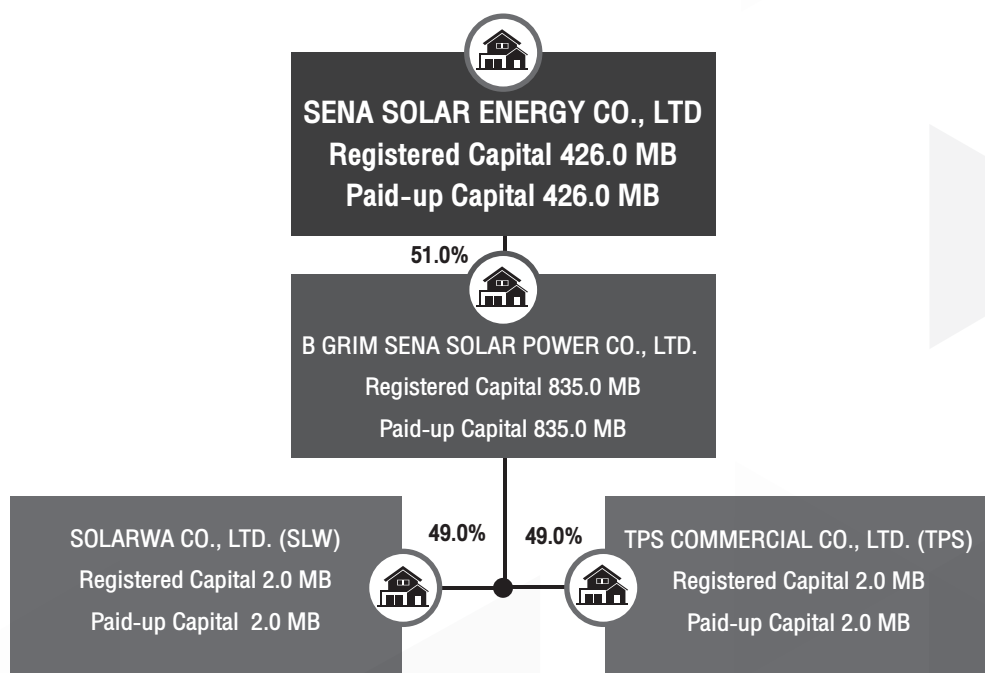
SENA SOLAR ENERGY CO., LTD
Registered Capital 426.0 MB
Paid-up Capital 426.0 MB

51.0%

B GRIM SENA SOLAR POWER CO., LTD.
Registered Capital 835.0 MB
Paid-up Capital 835.0 MB

49.0%

49.0%

SOLARWA CO., LTD. (SLW)
Registered Capital 2.0 MB
Paid-up Capital 2.0 MB

TPS COMMERCIAL CO., LTD. (TPS)
Registered Capital 2.0 MB
Paid-up Capital 2.0 MB